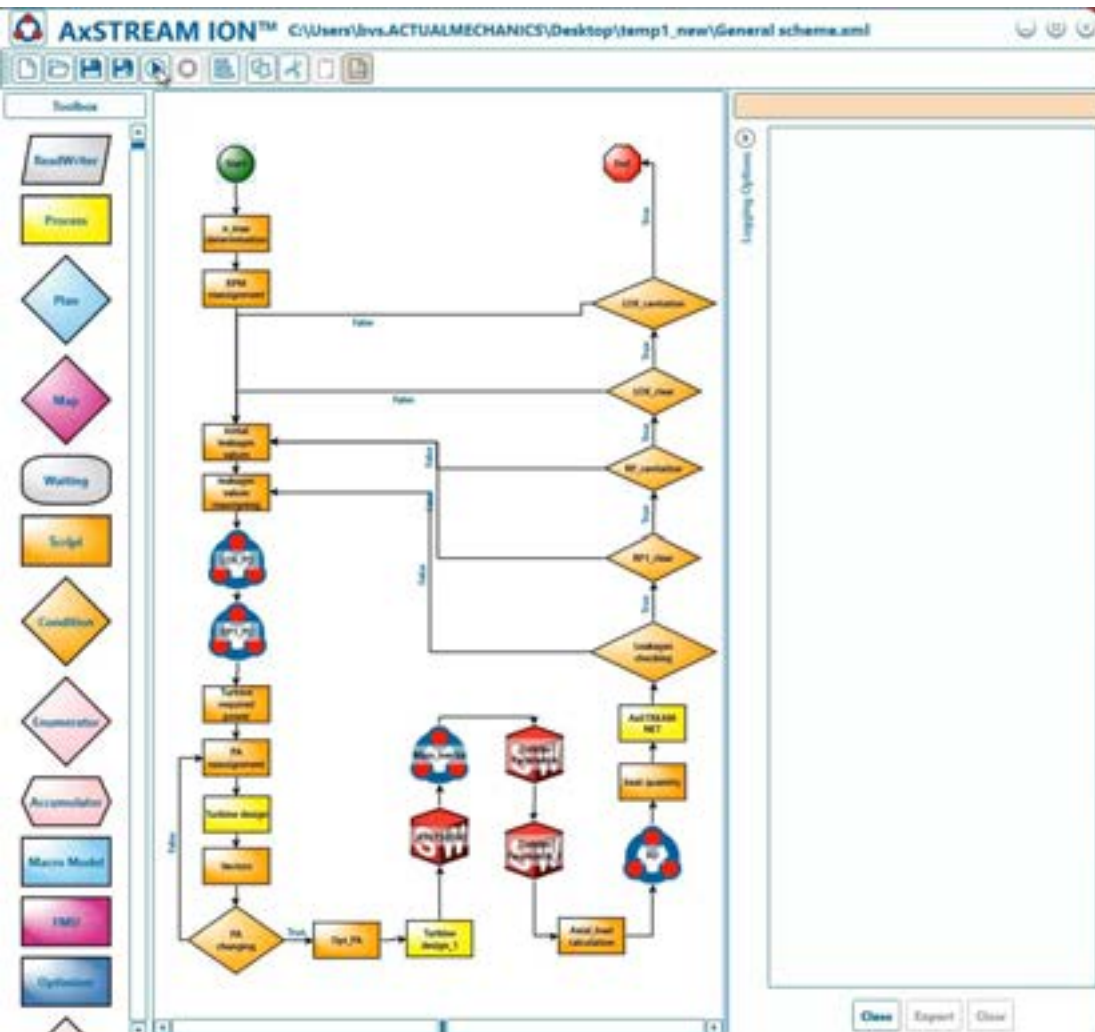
AxSTREAM ION™ C:\Users\bvs.ACTUALMECHANICS\Desktop\temp1_new\General scheme.xml

Toolbox

ReadWriter

Process

Plan

Map

Waiting

Script

Condition

Enumerator

Accumulator

Macro Model

FMU

Optimizer

Start

n_max determination

RPM management

Initial leakages values

leakages values reassigning

Turbine required power

PA management

Turbine design

Section

PA changing

Opt_PA

Turbine design_1

Axial_load calculation

Axial quantity

AxSTREAM NET

Leakages checking

RP1_clear

RP_cavitation

LOX_clear

LOX_cavitation

End

False

False

False

False

False

False

True

True

True

True

True

True

Logging Options

Close

Export

Clear